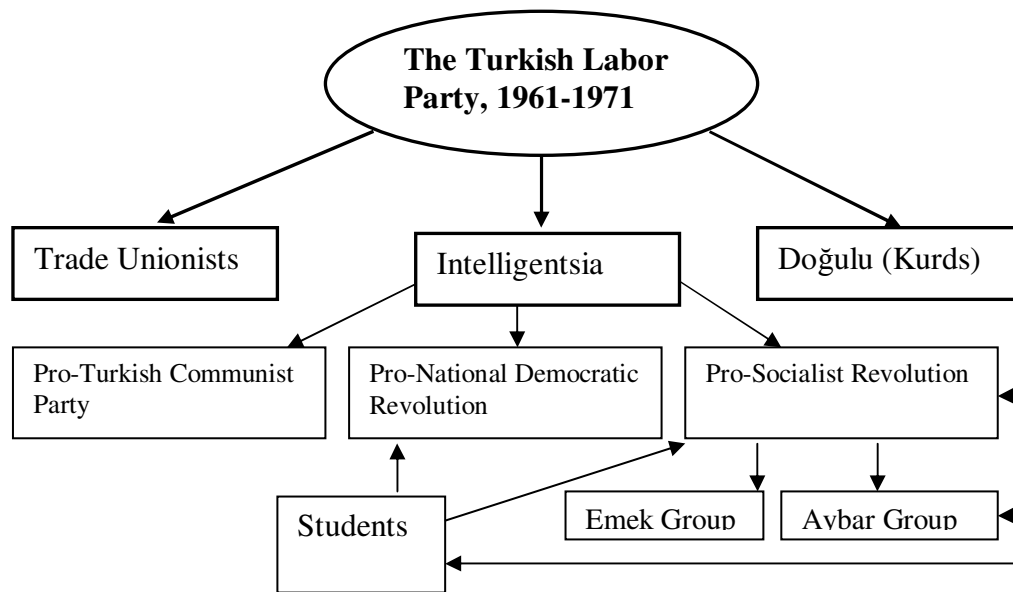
The Turkish Labor Party, 1961-1971

Trade Unionists

Intelligentsia

Doğulu (Kurds)

Pro-Turkish Communist Party

Pro-National Democratic Revolution

Pro-Socialist Revolution

Students

Emek Group

Aybar Group